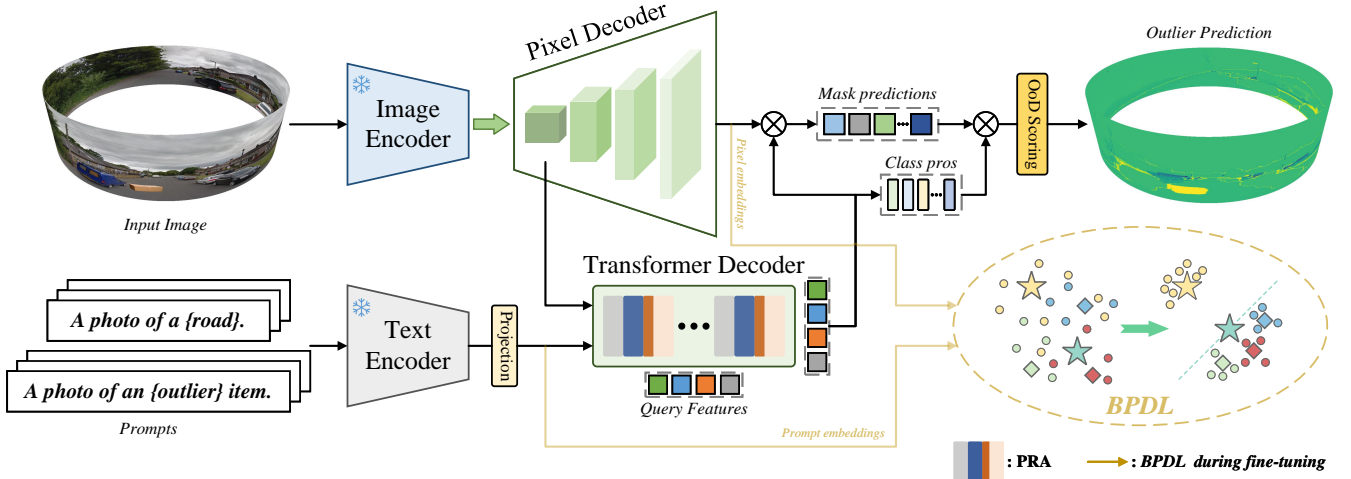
Input Image

Image Encoder

Pixel Decoder

Mask predictions

Class pros

Pixel embeddings

OoD Scoring

Outlier Prediction

A photo of a {road}.

A photo of an {outlier} item.

Prompts

Text Encoder

Projection

Transformer Decoder

Query Features

Prompt embeddings

BPDL

: PRA

: BPDL during fine-tuning